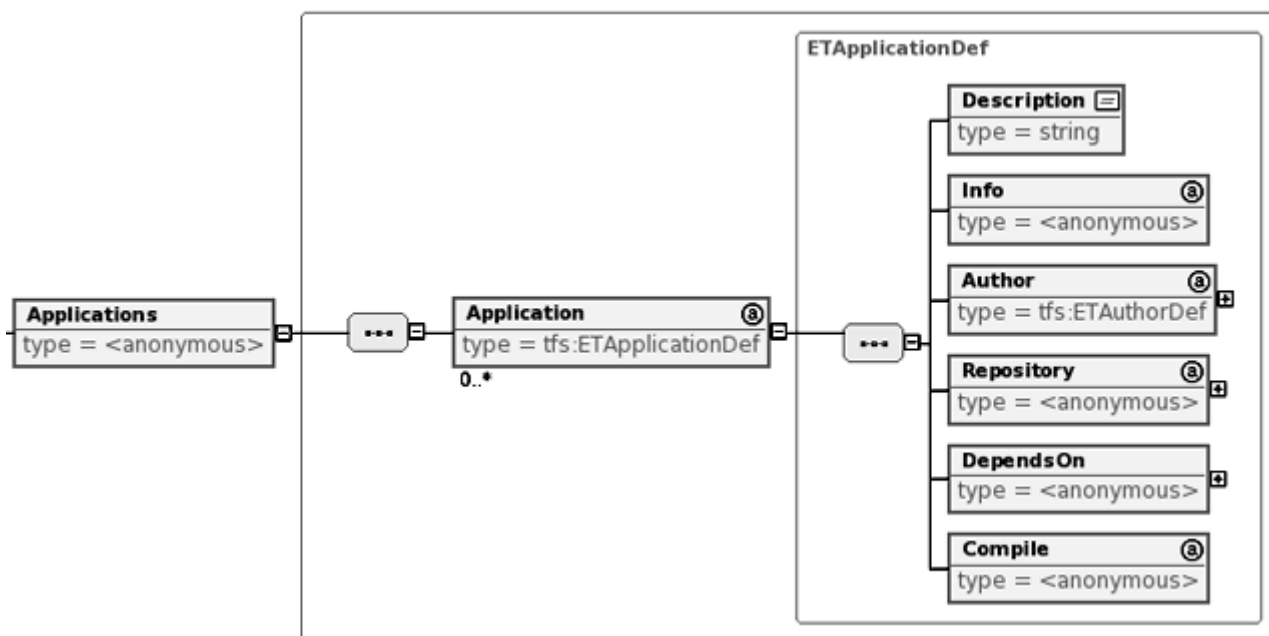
Applications
type = <anonymous>

Application
type = tfs:ETApplicationDef
0..*

ETApplicationDef

Description
type = string

Info
type = <anonymous>

Author
type = tfs:ETAuthorDef

Repository
type = <anonymous>

DependsOn
type = <anonymous>

Compile
type = <anonymous>